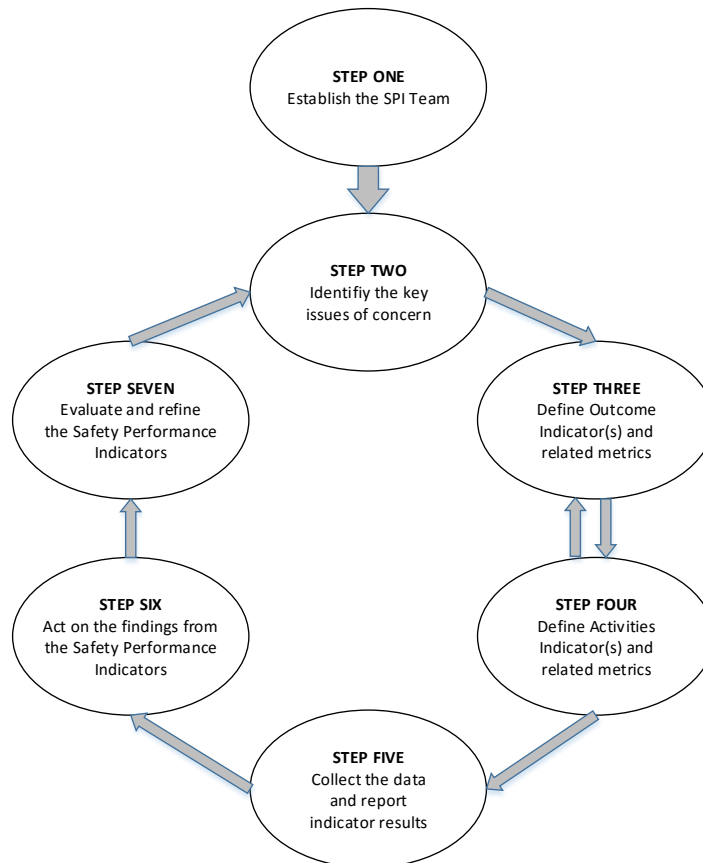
STEP ONE
Establish the SPI Team

STEP TWO
Identifiy the key issues of concern

STEP THREE
Define Outcome Indicator(s) and related metrics

STEP FOUR
Define Activities Indicator(s) and related metrics

STEP FIVE
Collect the data and report indicator results

STEP SIX
Act on the findings from the Safety Performance Indicators

STEP SEVEN
Evaluate and refine the Safety Performance Indicators